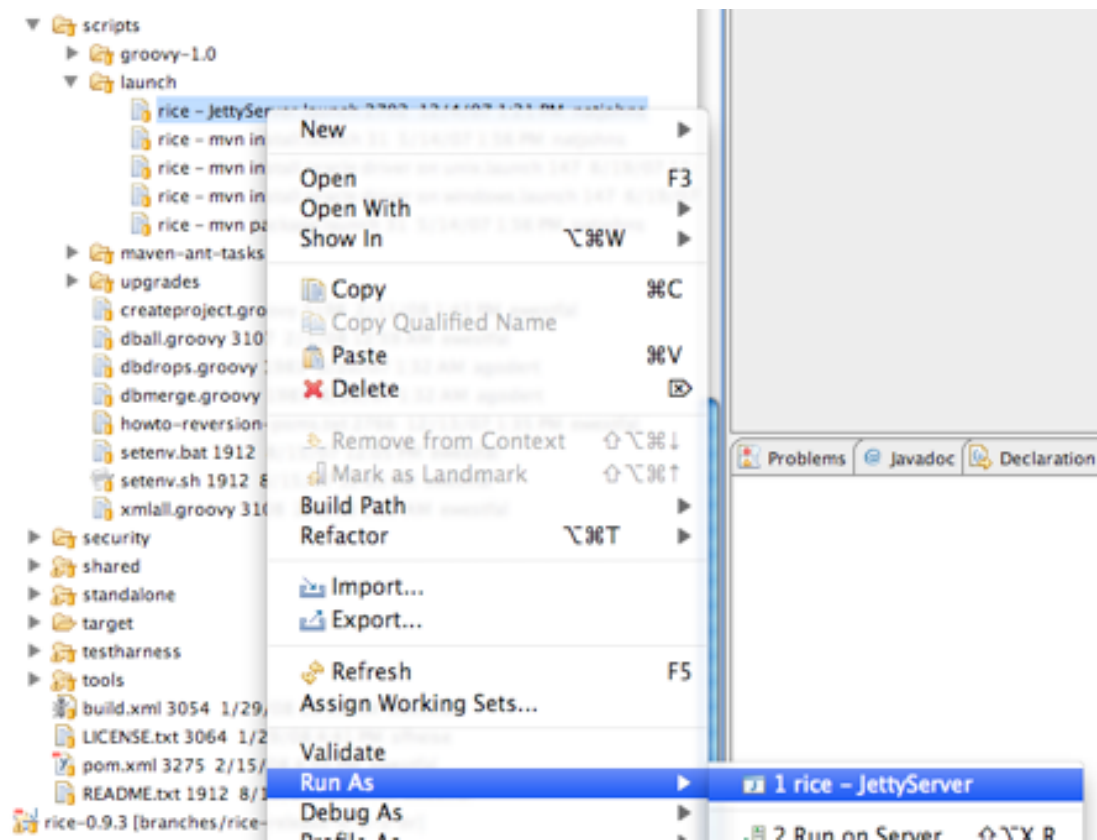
scripts
groovy-1.0
launch
rice - JettyServ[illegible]
rice - mvn in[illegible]
rice - mvn in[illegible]
rice - mvn in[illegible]
rice - mvn pa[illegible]
maven-ant-tasks
upgrades
createproject.gro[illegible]
dball.groovy 310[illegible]
dbdrops.groovy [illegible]
dbmerge.groovy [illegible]
howto-reversion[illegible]
setenv.bat 1912 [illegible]
setenv.sh 1912 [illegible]
xmlall.groovy 310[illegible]
security
shared
standalone
target
testharness
tools
build.xml 3054 1/29/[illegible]
LICENSE.txt 3064 1/2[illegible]
pom.xml 3275 2/15/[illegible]
README.txt 1912 8/1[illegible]
rice-0.9.3 [branches/rice-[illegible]

New
Open F3
Open With
Show In ⌥⌘W
Copy ⌘C
Copy Qualified Name
Paste ⌘V
Delete ⌦
Remove from Context ⇧⌥⌘↓
Mark as Landmark ⇧⌥⌘↑
Build Path
Refactor ⌥⌘T
Import...
Export...
Refresh F5
Assign Working Sets...
Validate
Run As
Debug As
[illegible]

1 rice - JettyServer
2 Run on Server ⇧⌥X R

Problems
Javadoc
Declaration